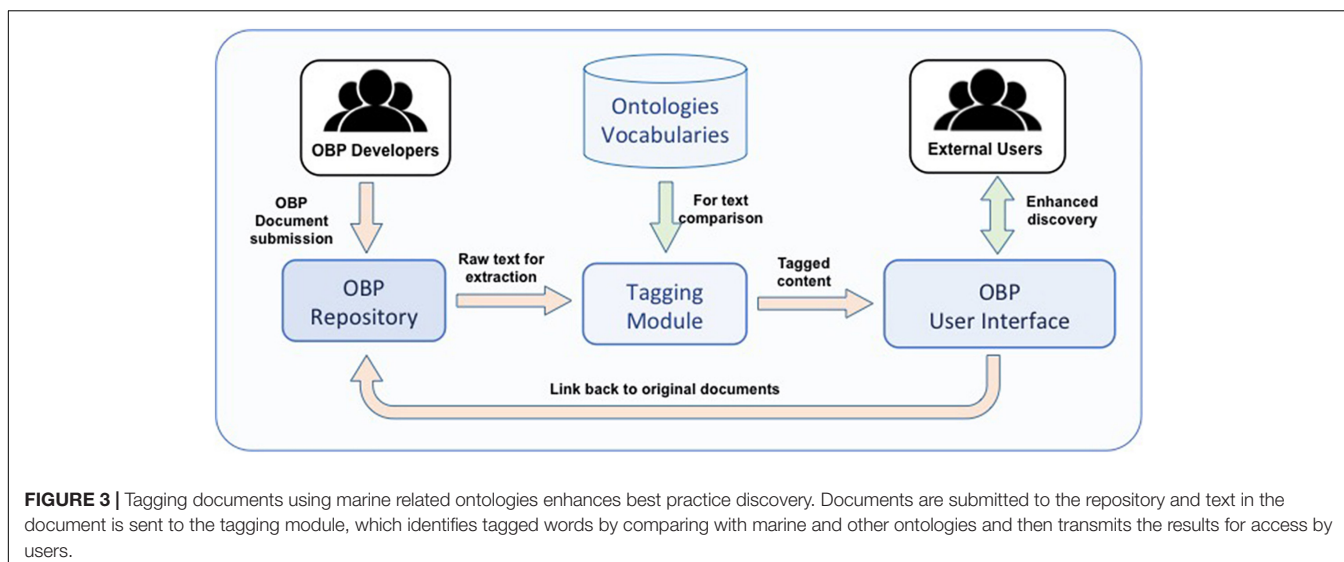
OBP Developers

Ontologies Vocabularies

External Users

OBP Document submission

For text comparison

Enhanced discovery

Raw text for extraction

Tagged content

OBP Repository

Tagging Module

OBP User Interface

Link back to original documents

**FIGURE 3 |** Tagging documents using marine related ontologies enhances best practice discovery. Documents are submitted to the repository and text in the document is sent to the tagging module, which identifies tagged words by comparing with marine and other ontologies and then transmits the results for access by users.